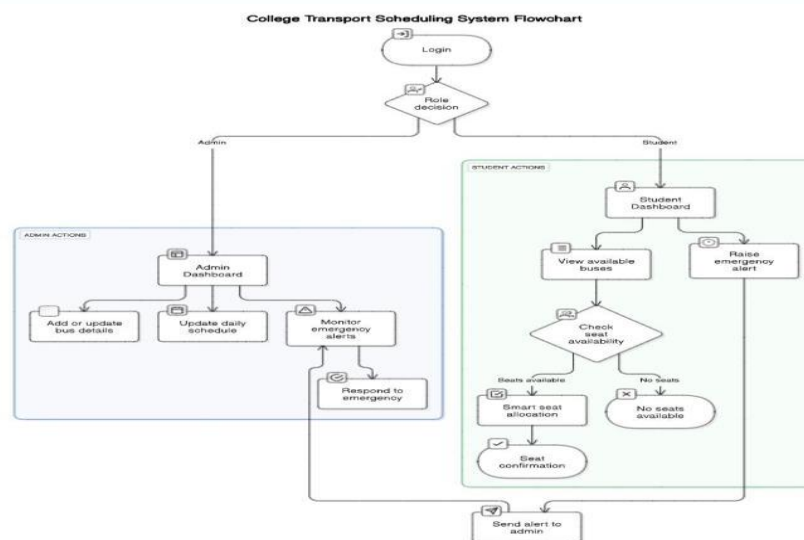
College Transport Scheduling System Flowchart

Login

Role decision

Admin

Student

STUDENT ACTIONS

Student Dashboard

View available buses

Raise emergency alert

Check seat availability

Seats available

No seats

Smart seat allocation

No seats available

Seat confirmation

ADMIN ACTIONS

Admin Dashboard

Add or update bus details

Update daily schedule

Monitor emergency alerts

Respond to emergency

Send alert to admin